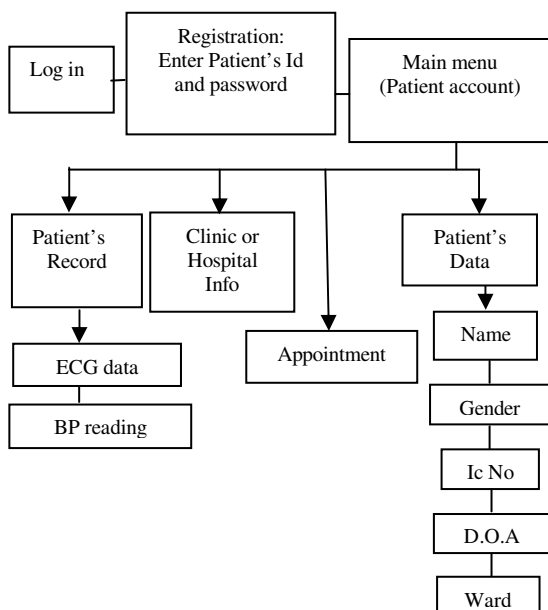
Log in

Registration: Enter Patient's Id and password

Main menu (Patient account)

Patient's Record

Clinic or Hospital Info

Appointment

Patient's Data

ECG data

BP reading

Name

Gender

Ic No

D.O.A

Ward